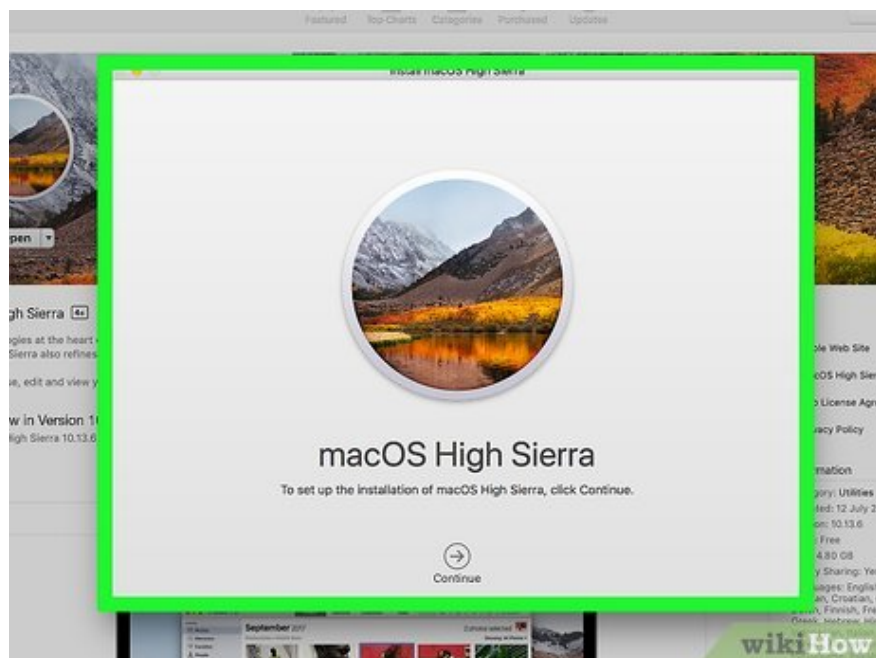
Featured Top Charts Categories Purchased Updates

Install macOS High Sierra

pen

gh Sierra 4+

gles at the heart
Sierra also refines

se, edit and view y

w in Version 1
igh Sierra 10.13.6

macOS High Sierra

To set up the installation of macOS High Sierra, click Continue.

Continue

le Web Site
OS High Sier
License Agr
acy Policy

mation
gory: Utilities
ted: 12 July 2
on: 10.13.6
Free
4.80 GB
y Sharing: Ye
uages: English
an, Croatian,
h, Finnish, Fre
Greek, Hebrew, Hi

September 2017

wikiHow